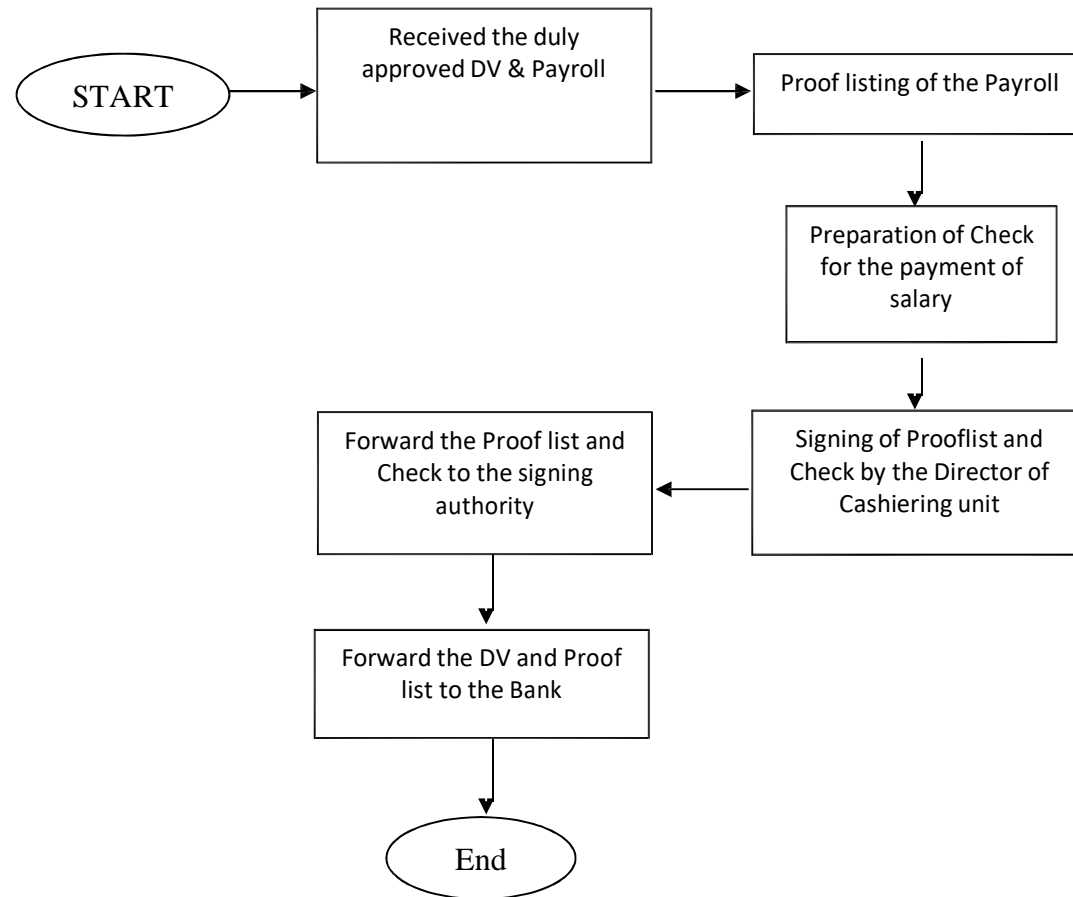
START

Received the duly approved DV & Payroll

Proof listing of the Payroll

Preparation of Check for the payment of salary

Signing of Prooflist and Check by the Director of Cashiering unit

Forward the Proof list and Check to the signing authority

Forward the DV and Proof list to the Bank

End